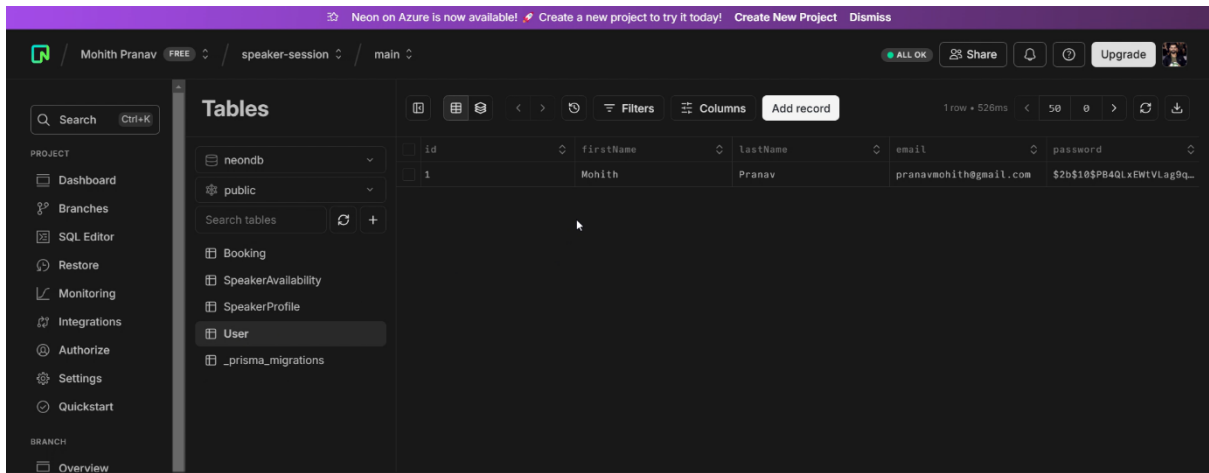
Neon on Azure is now available! Create a new project to try it today! Create New Project Dismiss

Mohith Pranav FREE / speaker-session / main

ALL OK Share Upgrade

Search Ctrl+K

PROJECT
Dashboard
Branches
SQL Editor
Restore
Monitoring
Integrations
Authorize
Settings
Quickstart

BRANCH
Overview

Tables

neondb
public
Search tables
Booking
SpeakerAvailability
SpeakerProfile
User
_prisma_migrations

Filters Columns Add record 1 row • 526ms 50 0

| id | firstName | lastName | email | password |
|---|---|---|---|---|
| 1 | Mohith | Pranav | pranavmohith@gmail.com | $2b$10$PB4QLxEWtVLag9q… |